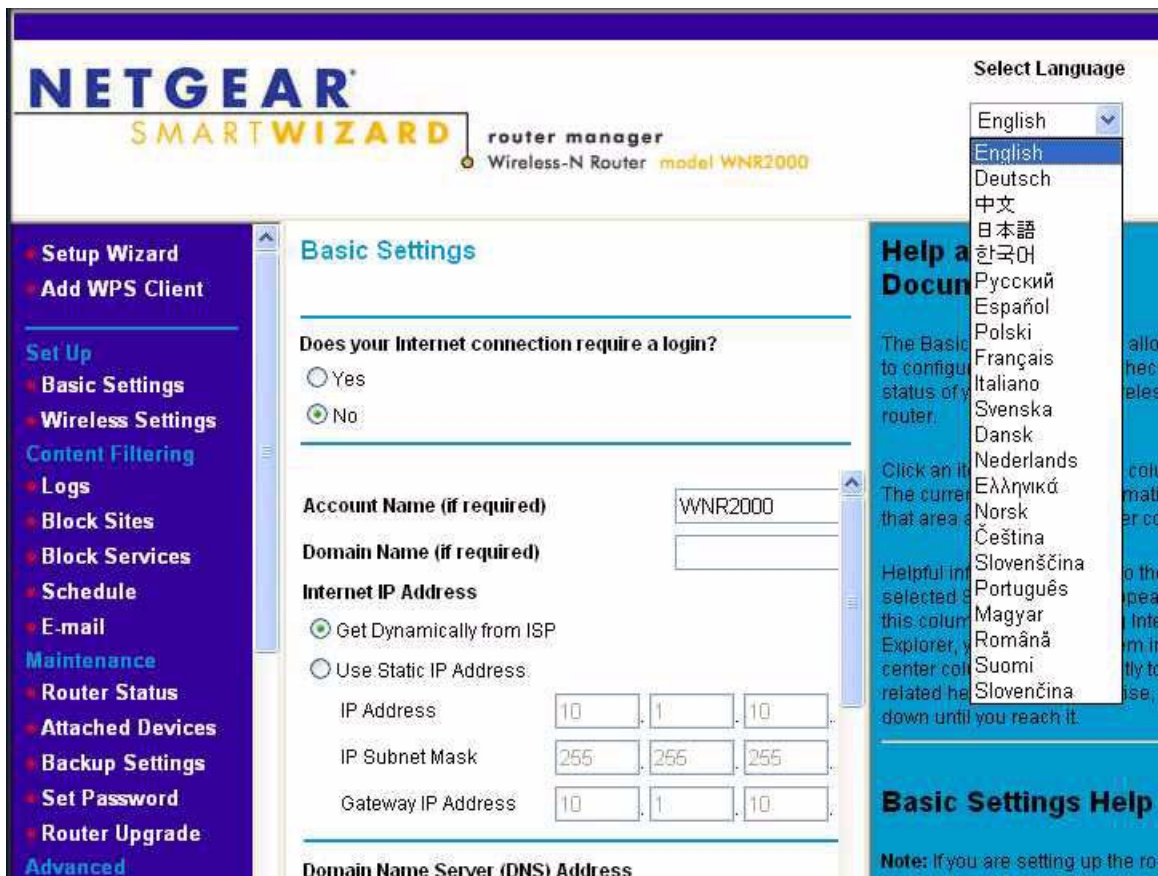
NETGEAR
SMARTWIZARD
router manager
Wireless-N Router model WNR2000

Select Language
English
English
Deutsch
中文
日本語
한국어
Русский
Español
Polski
Français
Italiano
Svenska
Dansk
Nederlands
Ελληνικά
Norsk
Čeština
Slovenščina
Português
Magyar
Română
Suomi
Slovenčina

Setup Wizard
Add WPS Client
Set Up
Basic Settings
Wireless Settings
Content Filtering
Logs
Block Sites
Block Services
Schedule
E-mail
Maintenance
Router Status
Attached Devices
Backup Settings
Set Password
Router Upgrade
Advanced

Basic Settings

Does your Internet connection require a login?
Yes
No

Account Name (if required) WNR2000
Domain Name (if required)
Internet IP Address
Get Dynamically from ISP
Use Static IP Address
IP Address 10 . 1 . 10 .
IP Subnet Mask 255 . 255 . 255 .
Gateway IP Address 10 . 1 . 10 .

Domain Name Server (DNS) Address

Help a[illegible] Docum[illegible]

The Basic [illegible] allo to configu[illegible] hec status of y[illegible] eles router.

Click an it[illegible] colu The curre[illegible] mati that area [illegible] r co

Helpful inf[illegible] o th selected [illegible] pea this colum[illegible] Inte Explorer, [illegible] m i center col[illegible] tly t related he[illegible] se, down until you reach it.

Basic Settings Help

Note: If you are setting up the ro